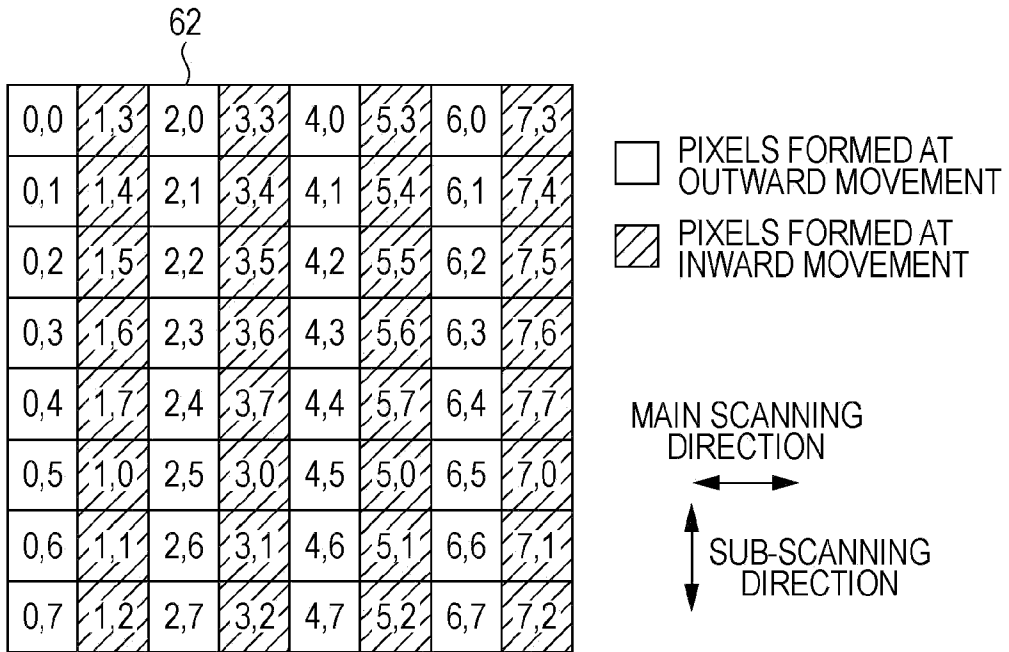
62

| 0,0 | 1,3 | 2,0 | 3,3 | 4,0 | 5,3 | 6,0 | 7,3 |
|---|---|---|---|---|---|---|---|
| 0,1 | 1,4 | 2,1 | 3,4 | 4,1 | 5,4 | 6,1 | 7,4 |
| 0,2 | 1,5 | 2,2 | 3,5 | 4,2 | 5,5 | 6,2 | 7,5 |
| 0,3 | 1,6 | 2,3 | 3,6 | 4,3 | 5,6 | 6,3 | 7,6 |
| 0,4 | 1,7 | 2,4 | 3,7 | 4,4 | 5,7 | 6,4 | 7,7 |
| 0,5 | 1,0 | 2,5 | 3,0 | 4,5 | 5,0 | 6,5 | 7,0 |
| 0,6 | 1,1 | 2,6 | 3,1 | 4,6 | 5,1 | 6,6 | 7,1 |
| 0,7 | 1,2 | 2,7 | 3,2 | 4,7 | 5,2 | 6,7 | 7,2 |

PIXELS FORMED AT OUTWARD MOVEMENT

PIXELS FORMED AT INWARD MOVEMENT

MAIN SCANNING DIRECTION

SUB-SCANNING DIRECTION